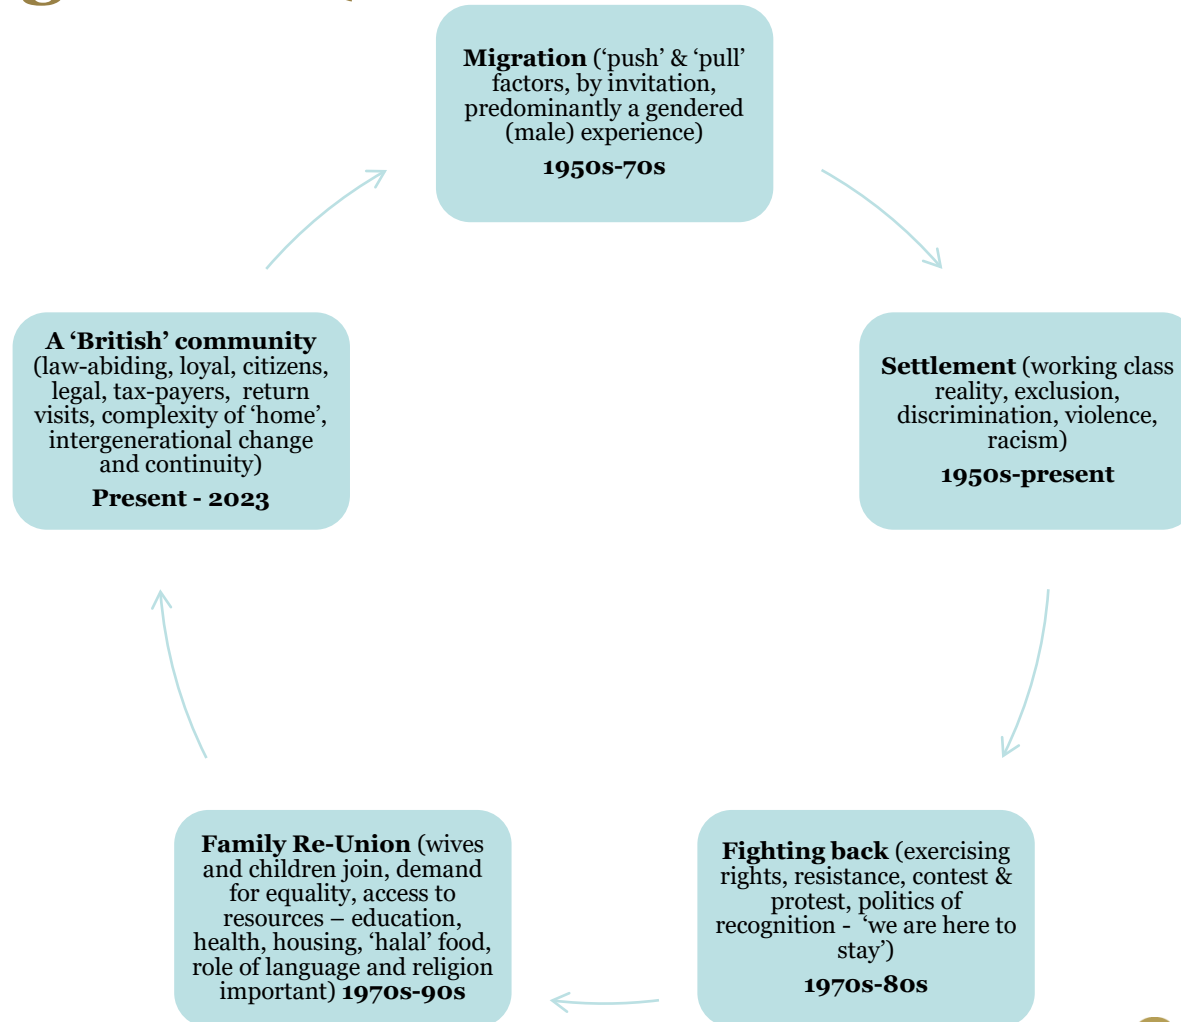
**Migration** ('push' & 'pull' factors, by invitation, predominantly a gendered (male) experience)
**1950s-70s**

**Settlement** (working class reality, exclusion, discrimination, violence, racism)
**1950s-present**

**Fighting back** (exercising rights, resistance, contest & protest, politics of recognition - 'we are here to stay')
**1970s-80s**

**Family Re-Union** (wives and children join, demand for equality, access to resources – education, health, housing, 'halal' food, role of language and religion important) **1970s-90s**

**A 'British' community** (law-abiding, loyal, citizens, legal, tax-payers, return visits, complexity of 'home', intergenerational change and continuity)
**Present - 2023**